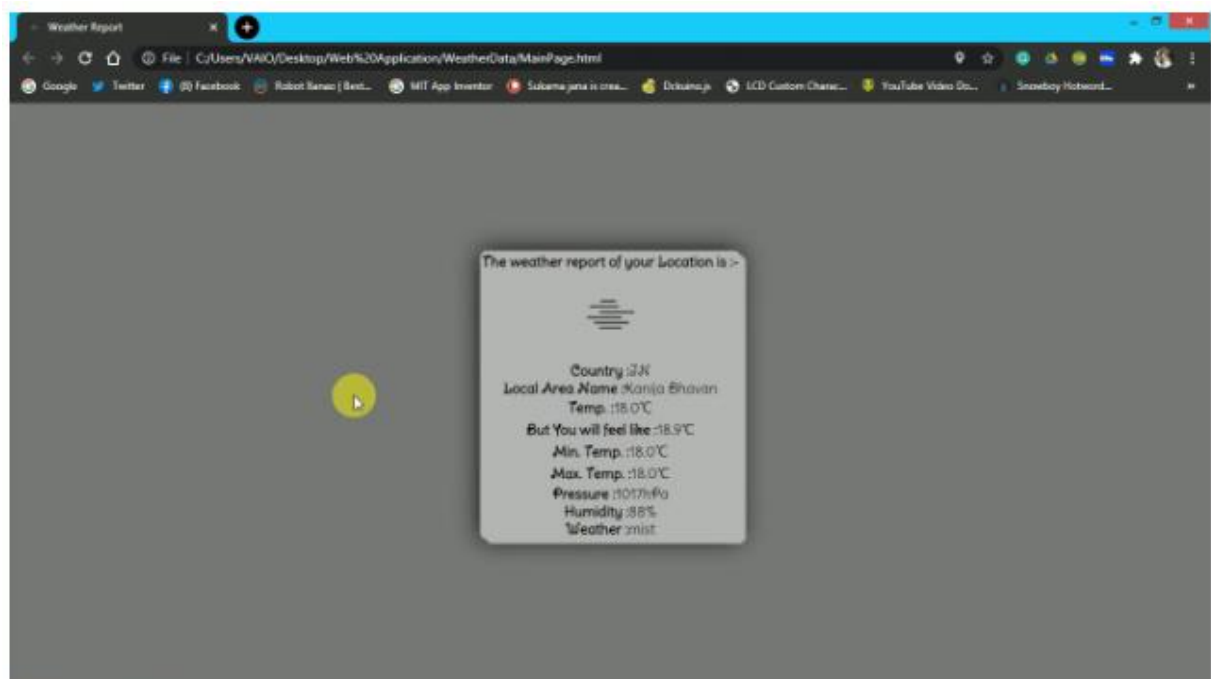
Weather Report

File | C:/Users/VAIO/Desktop/Web%20Application/WeatherData/MainPage.html

Google Twitter (8) Facebook Robot Banao | Best... MIT App Inventor Subarna jana is crea... Dcksimo.js LCD Custom Charac... YouTube Video Do... Snowboy Hotword...

The weather report of your Location is :-

Country :IN
Local Area Name :Kanja Bhavan
Temp. :18.0℃
But You will feel like :18.9℃
Min. Temp. :18.0℃
Max. Temp. :18.0℃
Pressure :1017hPa
Humidity :88%
Weather :mist